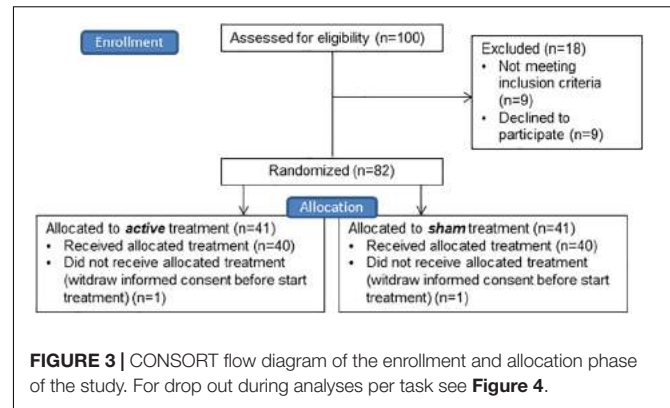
Enrollment

Assessed for eligibility (n=100)

Excluded (n=18)
• Not meeting inclusion criteria (n=9)
• Declined to participate (n=9)

Randomized (n=82)

Allocation

Allocated to ***active*** treatment (n=41)
• Received allocated treatment (n=40)
• Did not receive allocated treatment (witdraw informed consent before start treatment) (n=1)

Allocated to ***sham*** treatment (n=41)
• Received allocated treatment (n=40)
• Did not receive allocated treatment (witdraw informed consent before start treatment) (n=1)

**FIGURE 3 |** CONSORT flow diagram of the enrollment and allocation phase of the study. For drop out during analyses per task see **Figure 4**.